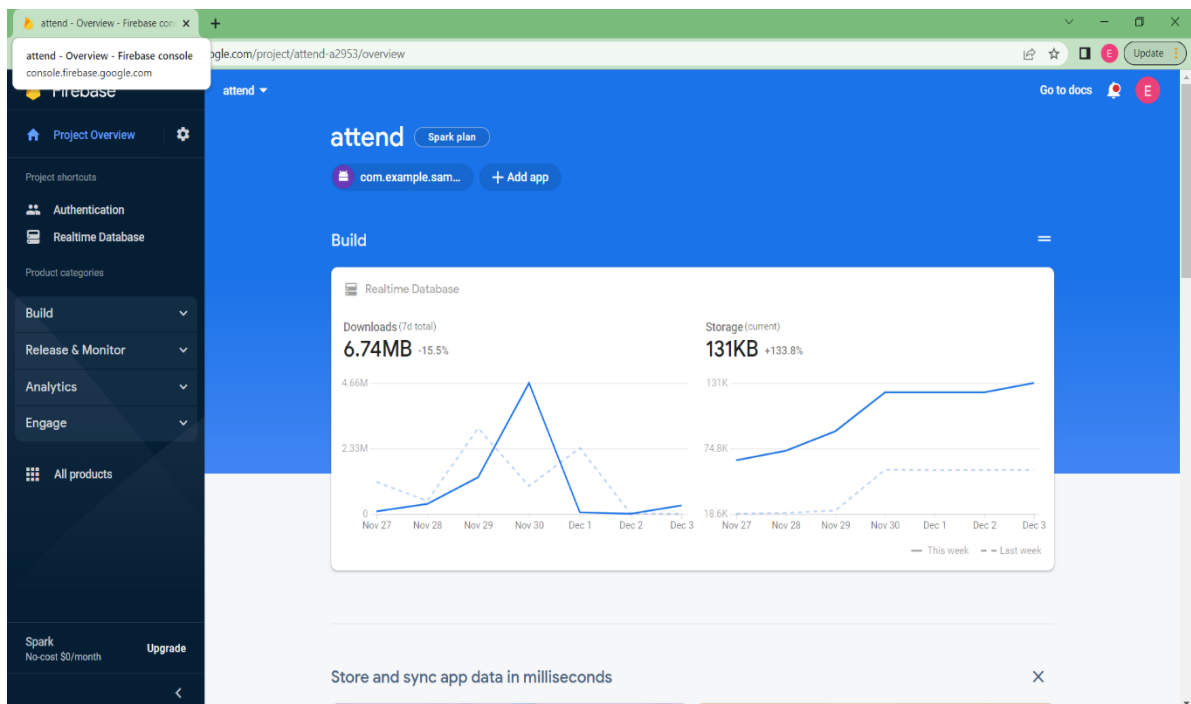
attend - Overview - Firebase cons ×
+

attend - Overview - Firebase console
console.firebase.google.com

ogle.com/project/attend-a2953/overview

Update

Firebase

attend

Go to docs

E

Project Overview

Project shortcuts

Authentication

Realtime Database

Product categories

Build

Release & Monitor

Analytics

Engage

All products

Spark
No-cost $0/month

Upgrade

attend
Spark plan

com.example.sam...
+ Add app

Build

Realtime Database

Downloads (7d total)
6.74MB -15.5%

4.66M
2.33M
0
Nov 27 Nov 28 Nov 29 Nov 30 Dec 1 Dec 2 Dec 3

Storage (current)
131KB +133.8%

131K
74.8K
18.6K
Nov 27 Nov 28 Nov 29 Nov 30 Dec 1 Dec 2 Dec 3

This week
Last week

Store and sync app data in milliseconds
×